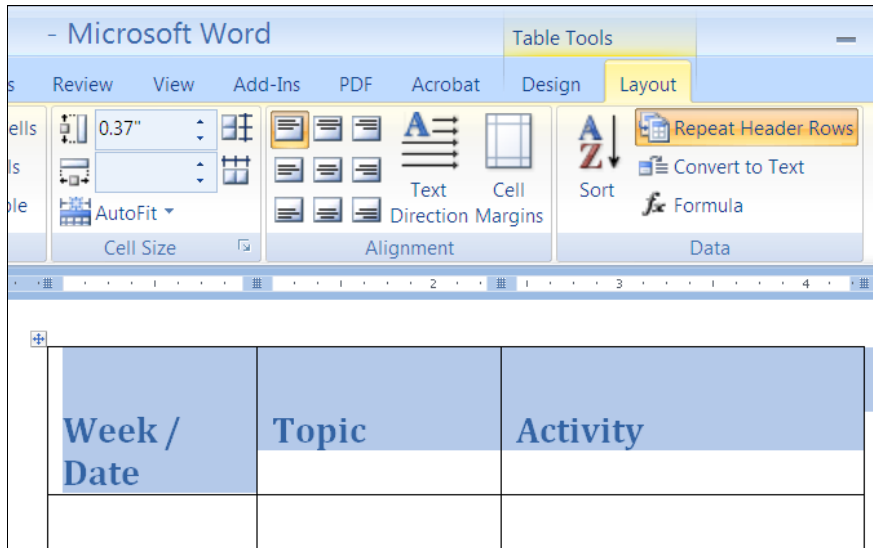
- Microsoft Word

Table Tools

s Review View Add-Ins PDF Acrobat Design Layout

ells
ls
ble

0.37"

AutoFit

Cell Size

Text Direction

Cell Margins

Alignment

Sort

Repeat Header Rows

Convert to Text

Formula

Data

2 3 4

| Week / Date | Topic | Activity |
|---|---|---|
| | | |